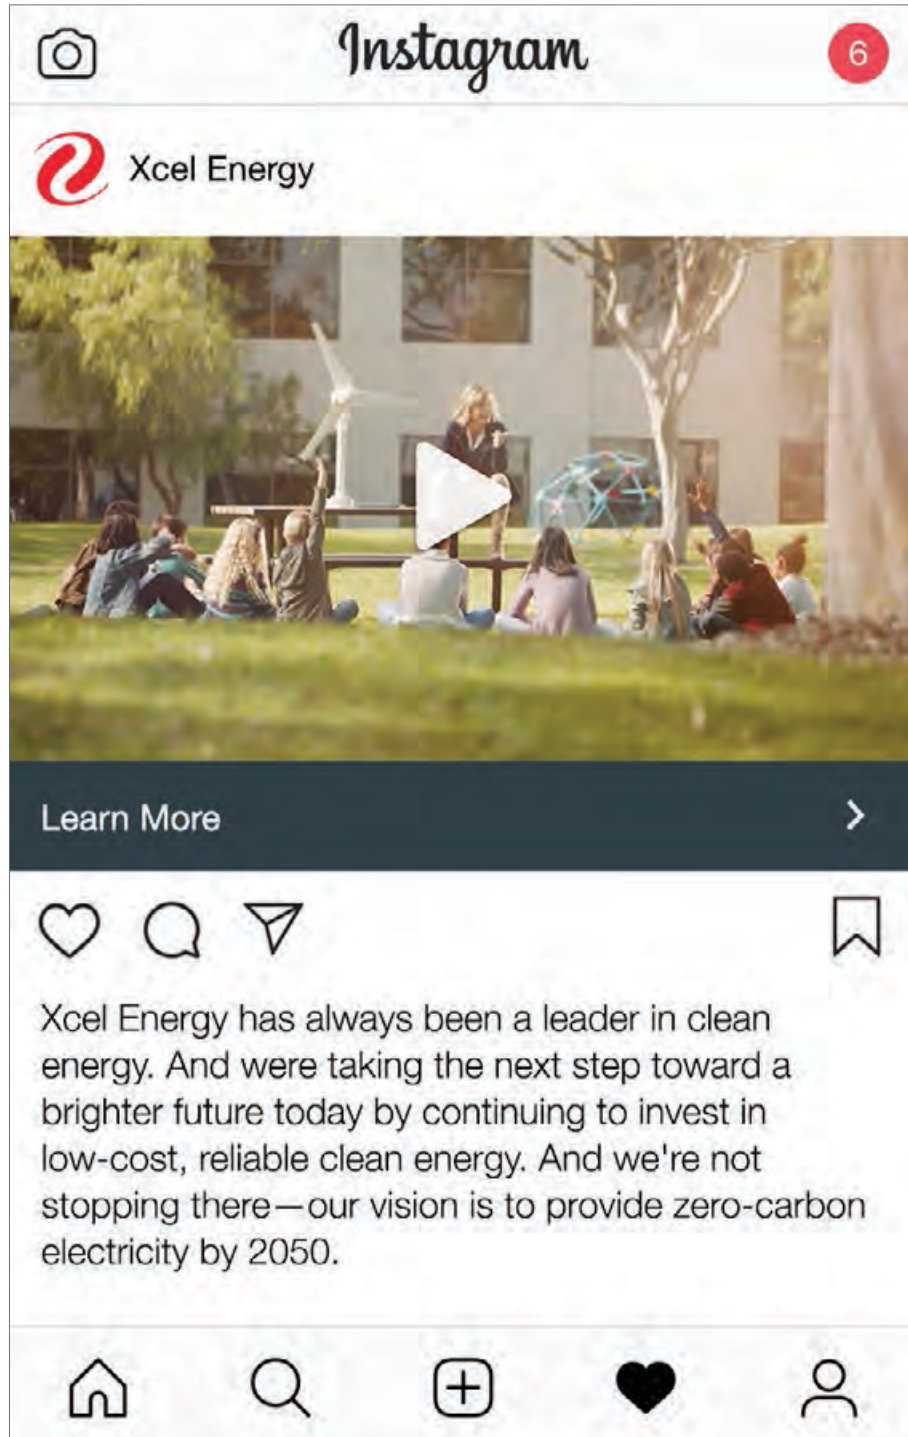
Instagram

6

Xcel Energy

Learn More

Xcel Energy has always been a leader in clean energy. And were taking the next step toward a brighter future today by continuing to invest in low-cost, reliable clean energy. And we're not stopping there—our vision is to provide zero-carbon electricity by 2050.